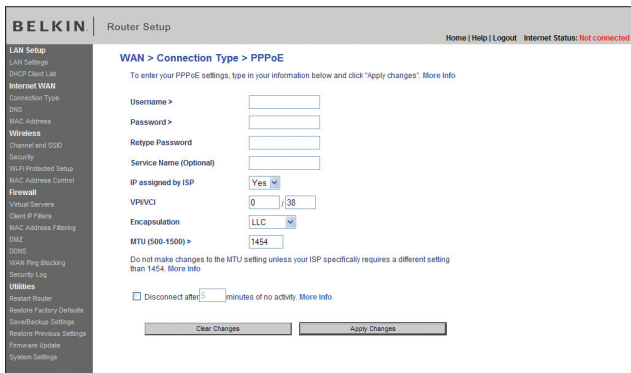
BELKIN | Router Setup

Home | Help | Logout Internet Status: Not connected

LAN Setup
LAN Settings
DHCP Client List
Internet WAN
Connection Type
DNS
MAC Address
Wireless
Channel and SSID
Security
Wi-Fi Protected Setup
MAC Address Control
Firewall
Virtual Servers
Client IP Filters
MAC Address Filtering
DMZ
DDNS
WAN Ping Blocking
Security Log
Utilities
Restart Router
Restore Factory Defaults
Save/Backup Settings
Restore Previous Settings
Firmware Update
System Settings

WAN > Connection Type > PPPoE

To enter your PPPoE settings, type in your information below and click "Apply changes". More Info

Username >

Password >

Retype Password

Service Name (Optional)

IP assigned by ISP Yes

VPI/VCI 0 / 38

Encapsulation LLC

MTU (1500-1500) > 1454

Do not make changes to the MTU setting unless your ISP specifically requires a different setting than 1454. More Info

Disconnect after 5 minutes of no activity. More Info

Clear Changes Apply Changes